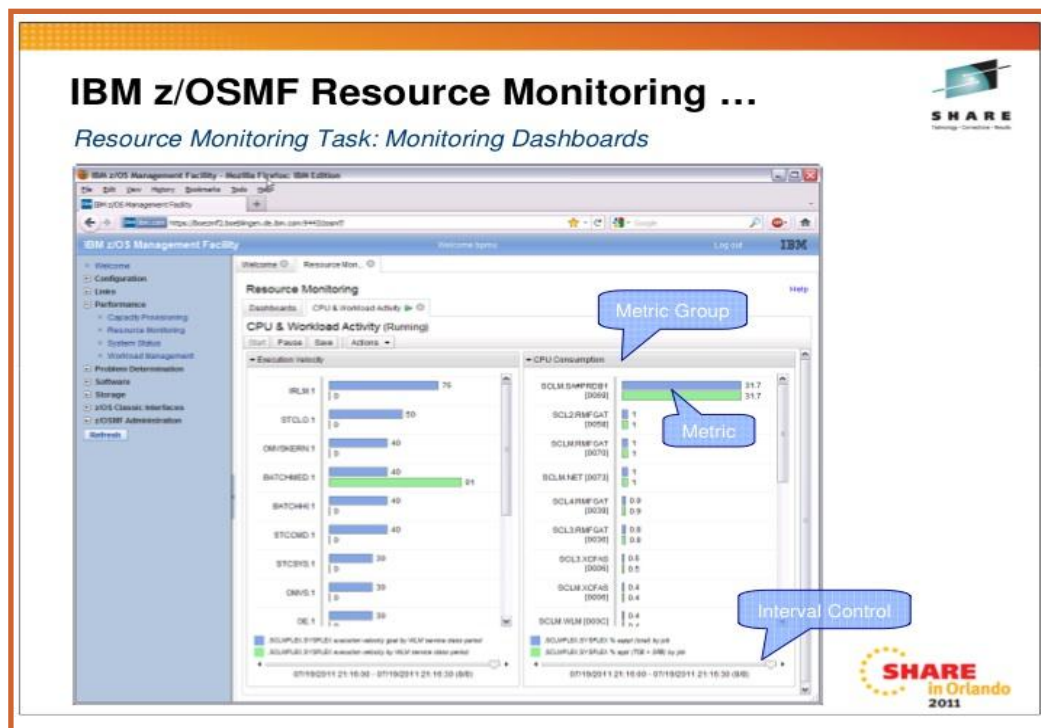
IBM z/OSMF Resource Monitoring …

Resource Monitoring Task: Monitoring Dashboards

SHARE

IBM z/OS Management Facility - Mozilla Firefox: IBM Edition

File Edit View History Bookmarks Tools Help

IBM z/OS Management Facility

IBM z/OS Management Facility

Welcome bpmu

Log out

IBM

Welcome

Configuration

Links

Performance

Capacity Provisioning

Resource Monitoring

System Status

Workload Management

Problem Determination

Software

Storage

z/OS Classic Interfaces

z/OSMF Administration

Refresh

Welcome

Resource Mon...

Resource Monitoring

Help

Dashboards

CPU & Workload Activity

CPU & Workload Activity (Running)

Start

Pause

Save

Actions

Execution Velocity

IRLM.1 76 0

STCLO.1 50 0

OMVSKERN.1 40 0

BATCHMED.1 40 91

BATCHHI.1 40 0

STCOMD.1 40 0

STCSYS.1 30 0

OMVS.1 30 0

DE.1 30

CPU Consumption

SCLM.SA#PRDB1 [0069] 31.7 31.7

SCL2.RMFGAT [0058] 1 1

SCLM.RMFGAT [0070] 1 1

SCLM.NET [0073] 1 1

SCL4.RMFGAT [0039] 0.9 0.9

SCL3.RMFGAT [0036] 0.8 0.8

SCL3.XCFAS [0006] 0.5 0.5

SCLM.XCFAS [0006] 0.4 0.4

SCLM.WLM [000C] 0.4

07/19/2011 21:16:00 - 07/19/2011 21:16:30 (8/8)

07/19/2011 21:16:00 - 07/19/2011 21:16:30 (8/8)

Metric Group

Metric

Interval Control

SHARE in Orlando 2011